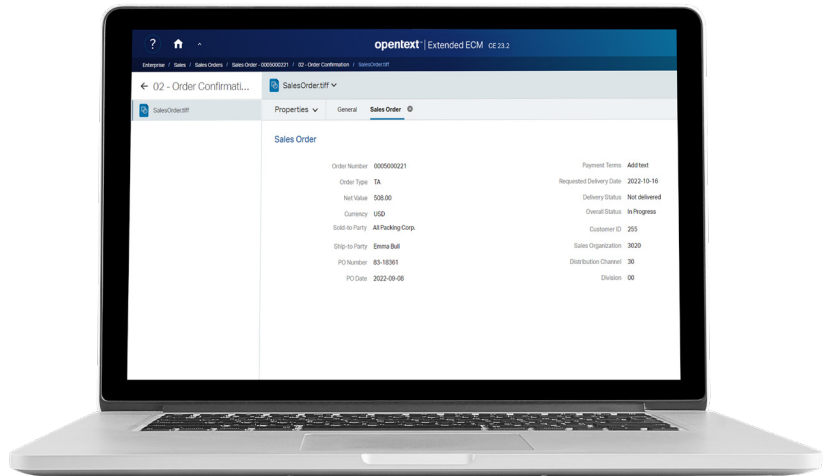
opentext™ | Extended ECM CE 23.2

Enterprise / Sales / Sales Orders / Sales Order - 0005000221 / 02 - Order Confirmation / SalesOrder.tiff

← 02 - Order Confirmati...

SalesOrder.tiff

SalesOrder.tiff

Properties General Sales Order

Sales Order

| | | | |
|---|---|---|---|
| Order Number | 0005000221 | Payment Terms | Add text |
| Order Type | TA | Requested Delivery Date | 2022-10-16 |
| Net Value | 508.00 | Delivery Status | Not delivered |
| Currency | USD | Overall Status | In Progress |
| Sold-to Party | All Packing Corp. | Customer ID | 255 |
| Ship-to Party | Emma Bull | Sales Organization | 3020 |
| PO Number | 83-18361 | Distribution Channel | 30 |
| PO Date | 2022-09-08 | Division | 00 |